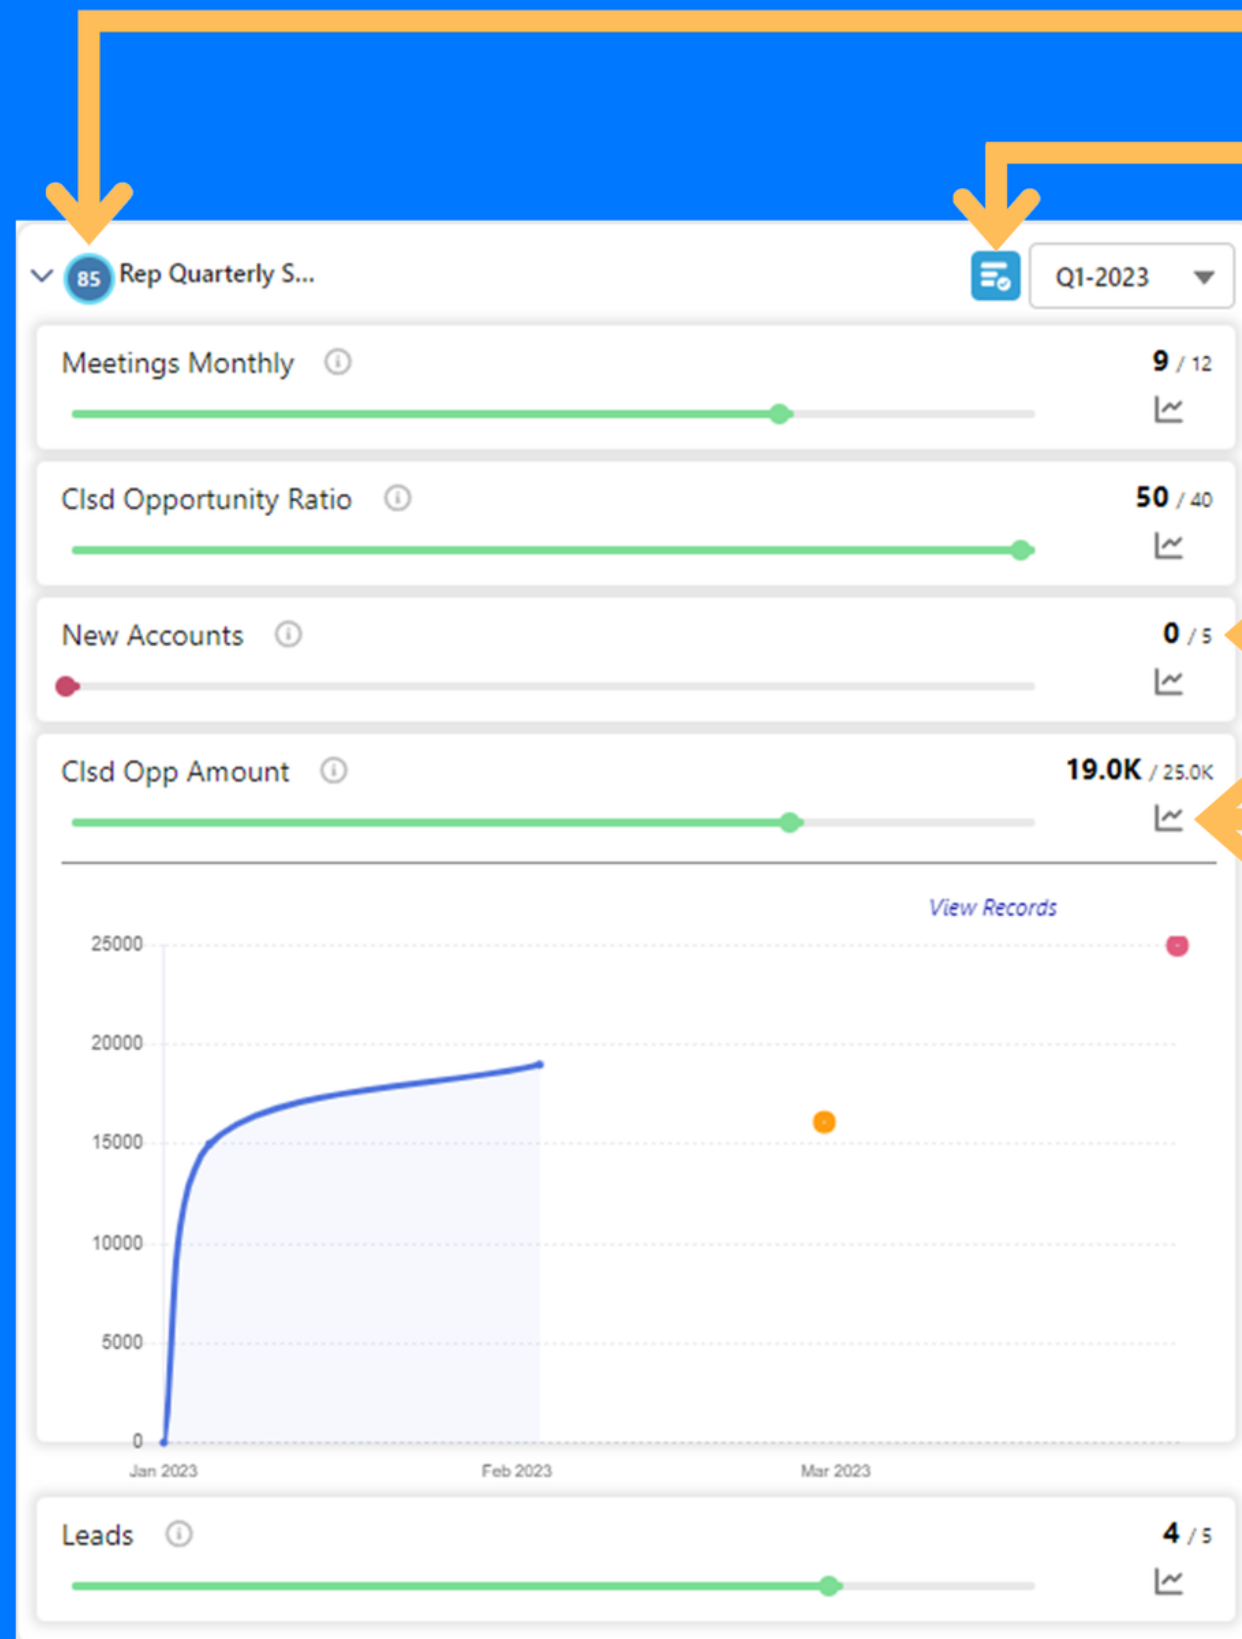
85 Rep Quarterly S...

Q1-2023

Meetings Monthly ⓘ
9 / 12

Clsd Opportunity Ratio ⓘ
50 / 40

New Accounts ⓘ
0 / 5

Clsd Opp Amount ⓘ
19.0K / 25.0K

View Records

25000
20000
15000
10000
5000
0

Jan 2023
Feb 2023
Mar 2023

Leads ⓘ
4 / 5